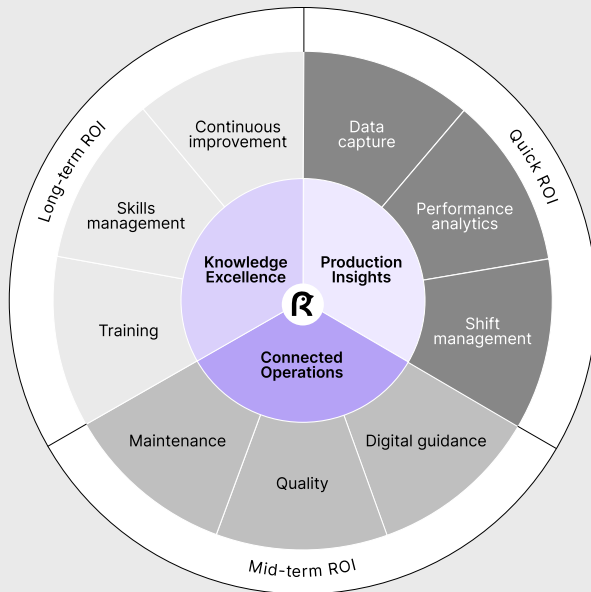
Long-term ROI

Quick ROI

Mid-term ROI

Continuous improvement

Data capture

Skills management

Performance analytics

Training

Shift management

Maintenance

Quality

Digital guidance

Knowledge Excellence

Production Insights

Connected Operations